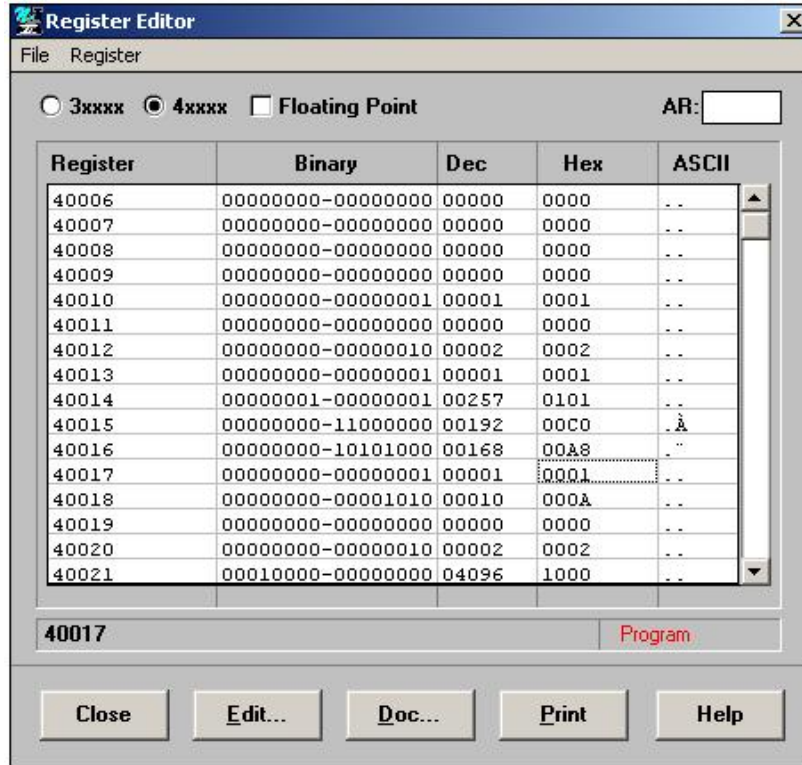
Register Editor

File Register

3xxxx 4xxxx Floating Point AR:

| Register | Binary | Dec | Hex | ASCII |
|---|---|---|---|---|
| 40006 | 00000000-00000000 | 00000 | 0000 | .. |
| 40007 | 00000000-00000000 | 00000 | 0000 | .. |
| 40008 | 00000000-00000000 | 00000 | 0000 | .. |
| 40009 | 00000000-00000000 | 00000 | 0000 | .. |
| 40010 | 00000000-00000001 | 00001 | 0001 | .. |
| 40011 | 00000000-00000000 | 00000 | 0000 | .. |
| 40012 | 00000000-00000010 | 00002 | 0002 | .. |
| 40013 | 00000000-00000001 | 00001 | 0001 | .. |
| 40014 | 00000001-00000001 | 00257 | 0101 | .. |
| 40015 | 00000000-11000000 | 00192 | 00C0 | .À |
| 40016 | 00000000-10101000 | 00168 | 00A8 | .¨ |
| 40017 | 00000000-00000001 | 00001 | 0001 | .. |
| 40018 | 00000000-00001010 | 00010 | 000A | .. |
| 40019 | 00000000-00000000 | 00000 | 0000 | .. |
| 40020 | 00000000-00000010 | 00002 | 0002 | .. |
| 40021 | 00010000-00000000 | 04096 | 1000 | .. |

40017 Program

Close Edit... Doc... Print Help